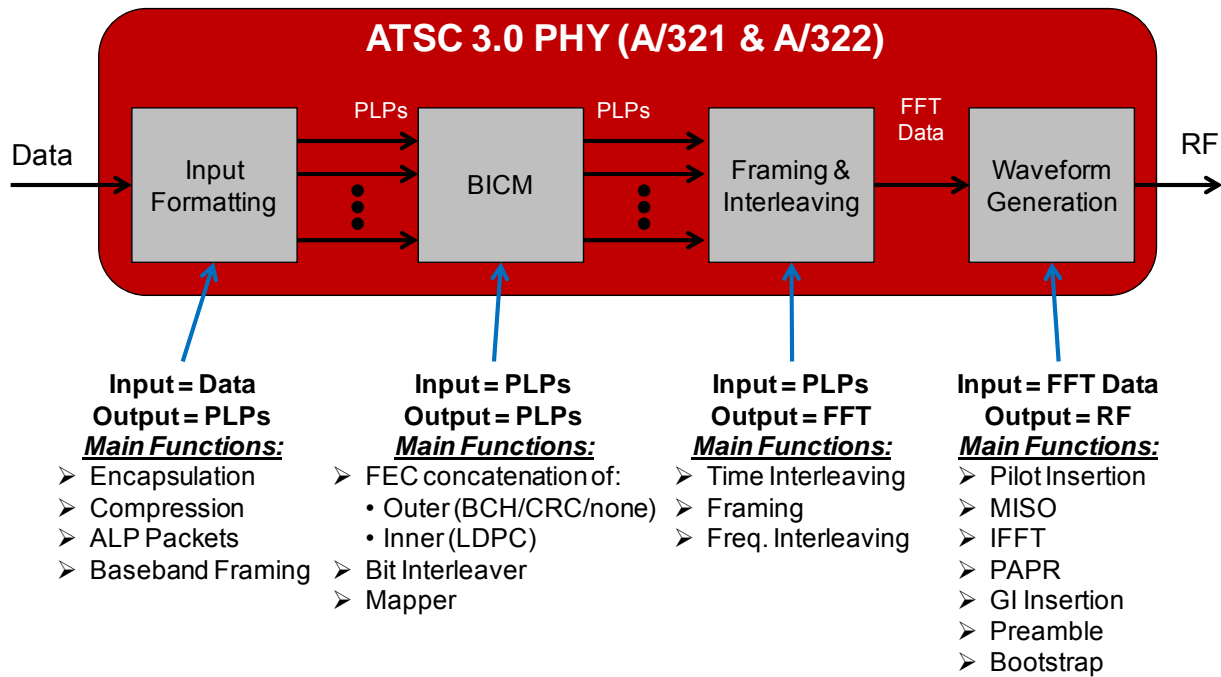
ATSC 3.0 PHY (A/321 & A/322)

Data

Input Formatting

PLPs

BICM

PLPs

Framing & Interleaving

FFT Data

Waveform Generation

RF

Input = Data
Output = PLPs
Main Functions:
➢ Encapsulation
➢ Compression
➢ ALP Packets
➢ Baseband Framing

Input = PLPs
Output = PLPs
Main Functions:
➢ FEC concatenation of:
• Outer (BCH/CRC/none)
• Inner (LDPC)
➢ Bit Interleaver
➢ Mapper

Input = PLPs
Output = FFT
Main Functions:
➢ Time Interleaving
➢ Framing
➢ Freq. Interleaving

Input = FFT Data
Output = RF
Main Functions:
➢ Pilot Insertion
➢ MISO
➢ IFFT
➢ PAPR
➢ GI Insertion
➢ Preamble
➢ Bootstrap